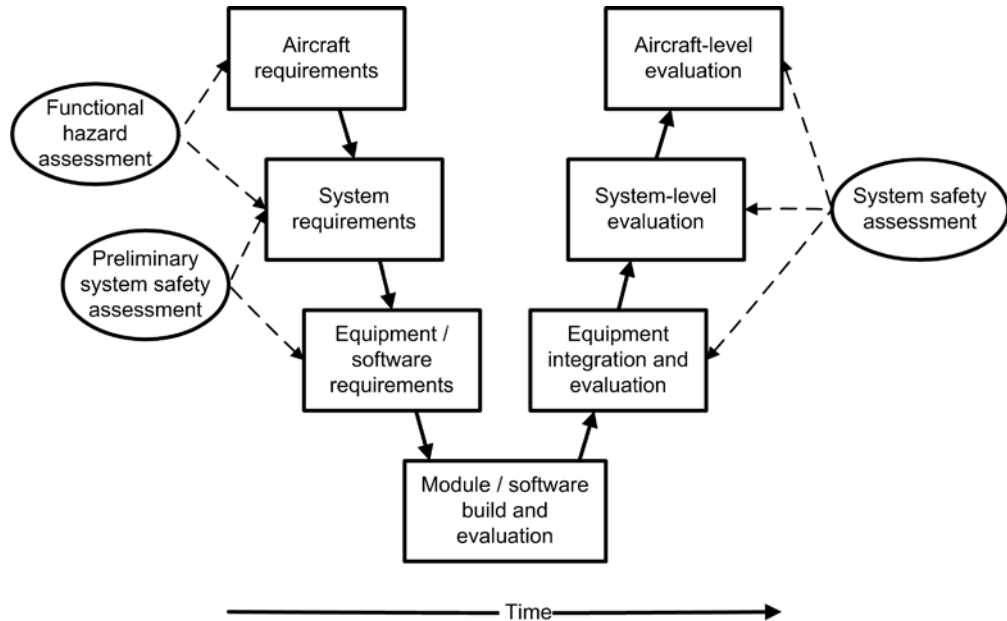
Aircraft requirements

Aircraft-level evaluation

Functional hazard assessment

System requirements

System-level evaluation

System safety assessment

Preliminary system safety assessment

Equipment / software requirements

Equipment integration and evaluation

Module / software build and evaluation

Time